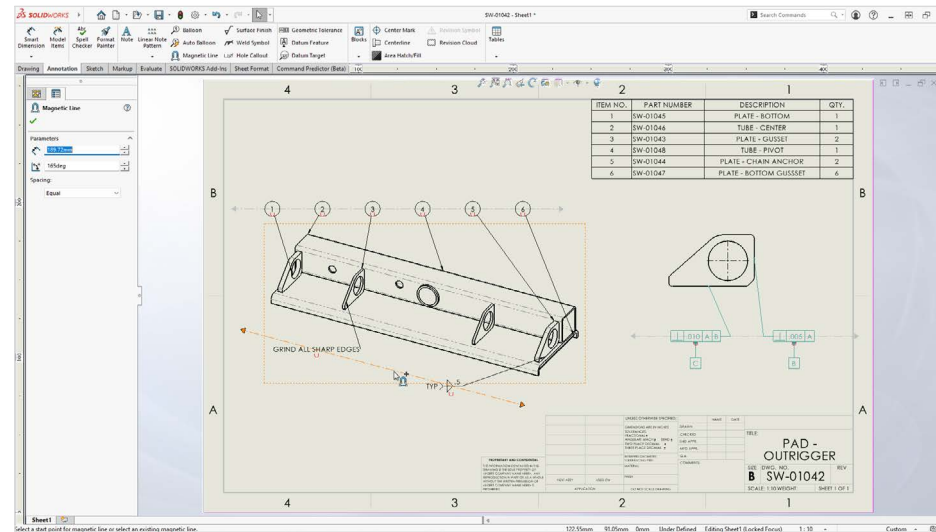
SOLIDWORKS

SW-01042 - Sheet1 *

Search Commands

Smart Dimension
Model Items
Spell Checker
Format Painter
Note
Linear Note Pattern
Balloon
Auto Balloon
Magnetic Line
Surface Finish
Weld Symbol
Hole Callout
Geometric Tolerance
Datum Feature
Datum Target
Blocks
Center Mark
Centerline
Area Hatch/Fill
Revision Symbol
Revision Cloud
Tables

Drawing | Annotation | Sketch | Markup | Evaluate | SOLIDWORKS Add-Ins | Sheet Format | Command Predictor (Beta)

Magnetic Line

Parameters
189.72mm
165deg
Spacing:
Equal

| ITEM NO. | PART NUMBER | DESCRIPTION | QTY. |
|---|---|---|---|
| 1 | SW-01045 | PLATE - BOTTOM | 1 |
| 2 | SW-01046 | TUBE - CENTER | 1 |
| 3 | SW-01043 | PLATE - GUSSET | 2 |
| 4 | SW-01048 | TUBE - PIVOT | 1 |
| 5 | SW-01044 | PLATE - CHAIN ANCHOR | 2 |
| 6 | SW-01047 | PLATE - BOTTOM GUSSET | 6 |

4 3 2 1
B
A

1 2 3 4 5 6

GRIND ALL SHARP EDGES

TYP

.010 A B
C
.005 A
B

UNLESS OTHERWISE SPECIFIED:
DRAWN
CHECKED
ENG APPR.
MFG APPR.
Q.A.
COMMENTS:
PROPRIETARY AND CONFIDENTIAL
NEXT ASSY
USED ON
APPLICATION
MATERIAL
FINISH
NAME
DATE
TITLE:
PAD - OUTRIGGER
SIZE DWG. NO. REV
B SW-01042
SCALE: 1:10 WEIGHT: SHEET 1 OF 1

Sheet1

Select a start point for magnetic line or select an existing magnetic line.
122.55mm 91.05mm 0mm Under Defined Editing Sheet1 (Locked Focus) 1:10 Custom